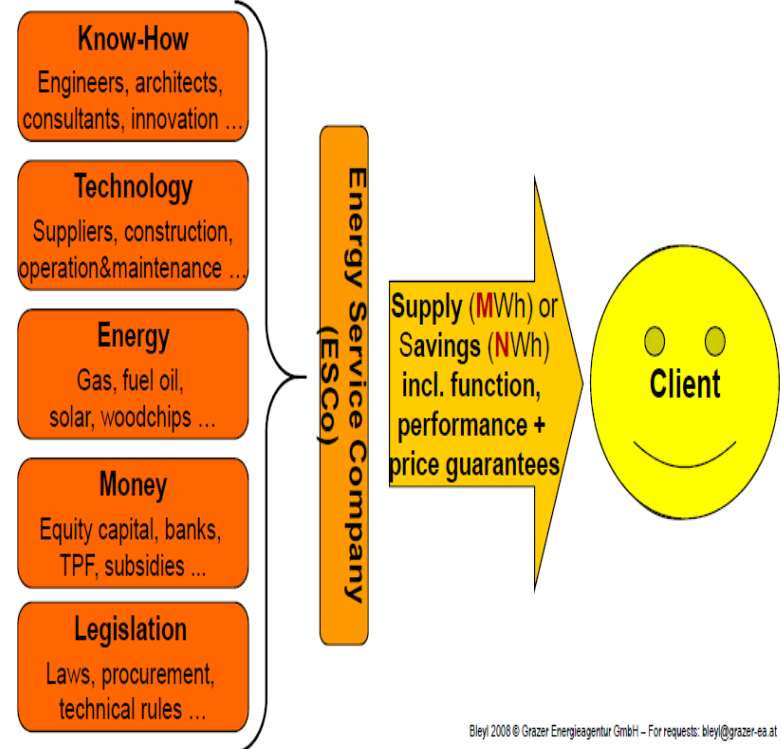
Know-How
Engineers, architects, consultants, innovation …

Technology
Suppliers, construction, operation&maintenance …

Energy
Gas, fuel oil, solar, woodchips …

Money
Equity capital, banks, TPF, subsidies ...

Legislation
Laws, procurement, technical rules …

Energy Service Company (ESCo)

Supply (MWh) or Savings (NWh) incl. function, performance + price guarantees

Client

Bleyl 2008 © Grazer Energieagentur GmbH – For requests: bleyl@grazer-ea.at